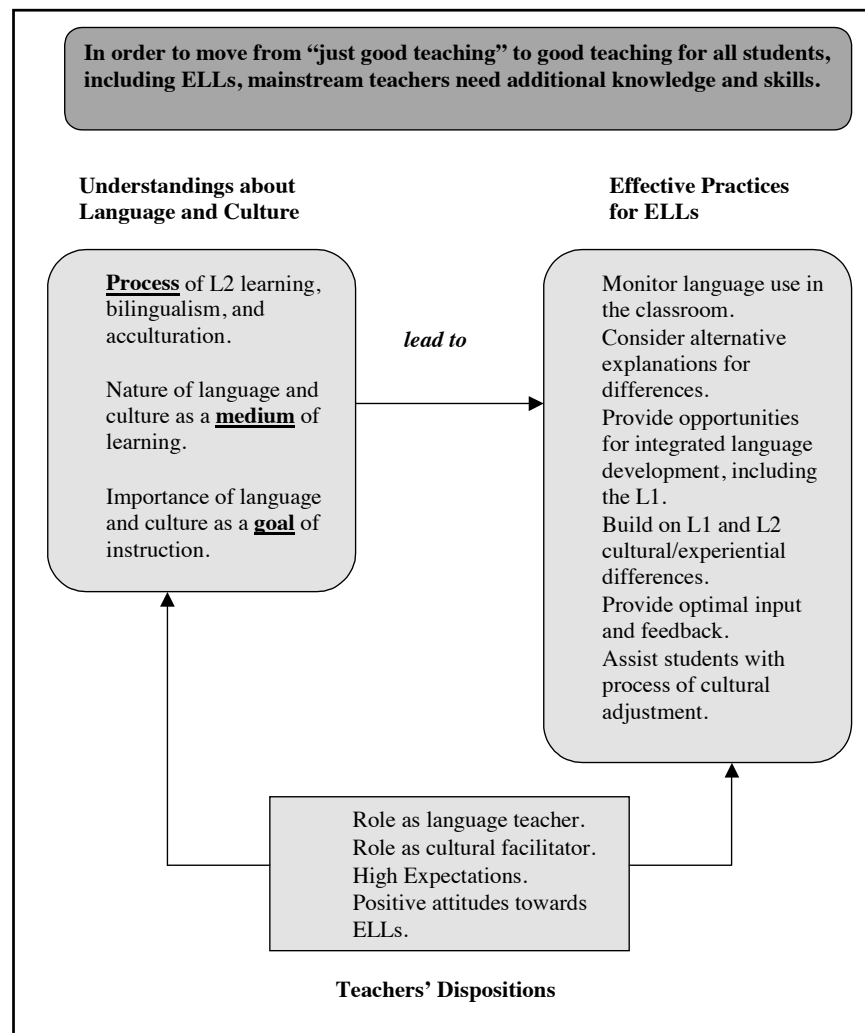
In order to move from "just good teaching" to good teaching for all students, including ELLs, mainstream teachers need additional knowledge and skills.

Understandings about Language and Culture

Effective Practices for ELLs

Process of L2 learning, bilingualism, and acculturation.

Nature of language and culture as a medium of learning.

Importance of language and culture as a goal of instruction.

lead to

Monitor language use in the classroom.
Consider alternative explanations for differences.
Provide opportunities for integrated language development, including the L1.
Build on L1 and L2 cultural/experiential differences.
Provide optimal input and feedback.
Assist students with process of cultural adjustment.

Role as language teacher.
Role as cultural facilitator.
High Expectations.
Positive attitudes towards ELLs.

Teachers' Dispositions